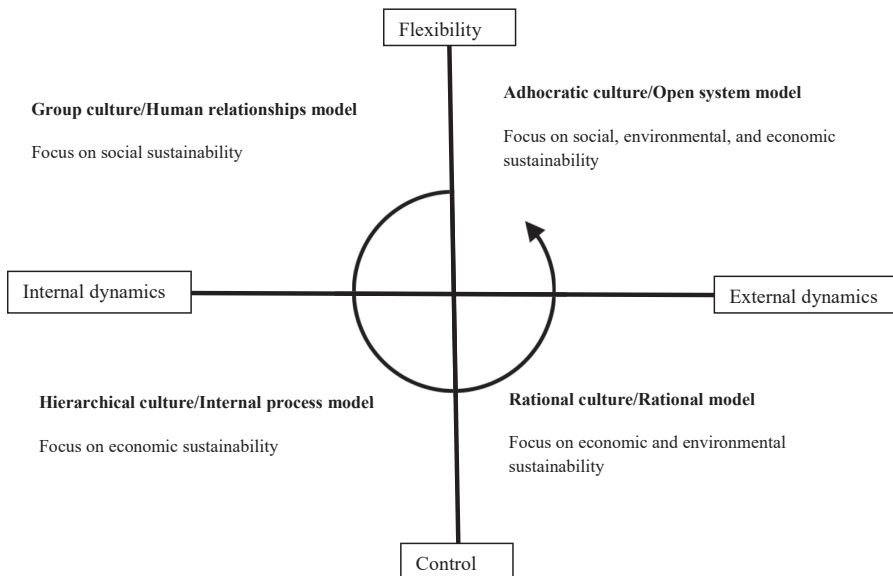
Flexibility

Group culture/Human relationships model

Focus on social sustainability

Adhocratic culture/Open system model

Focus on social, environmental, and economic sustainability

Internal dynamics

External dynamics

Hierarchical culture/Internal process model

Focus on economic sustainability

Rational culture/Rational model

Focus on economic and environmental sustainability

Control